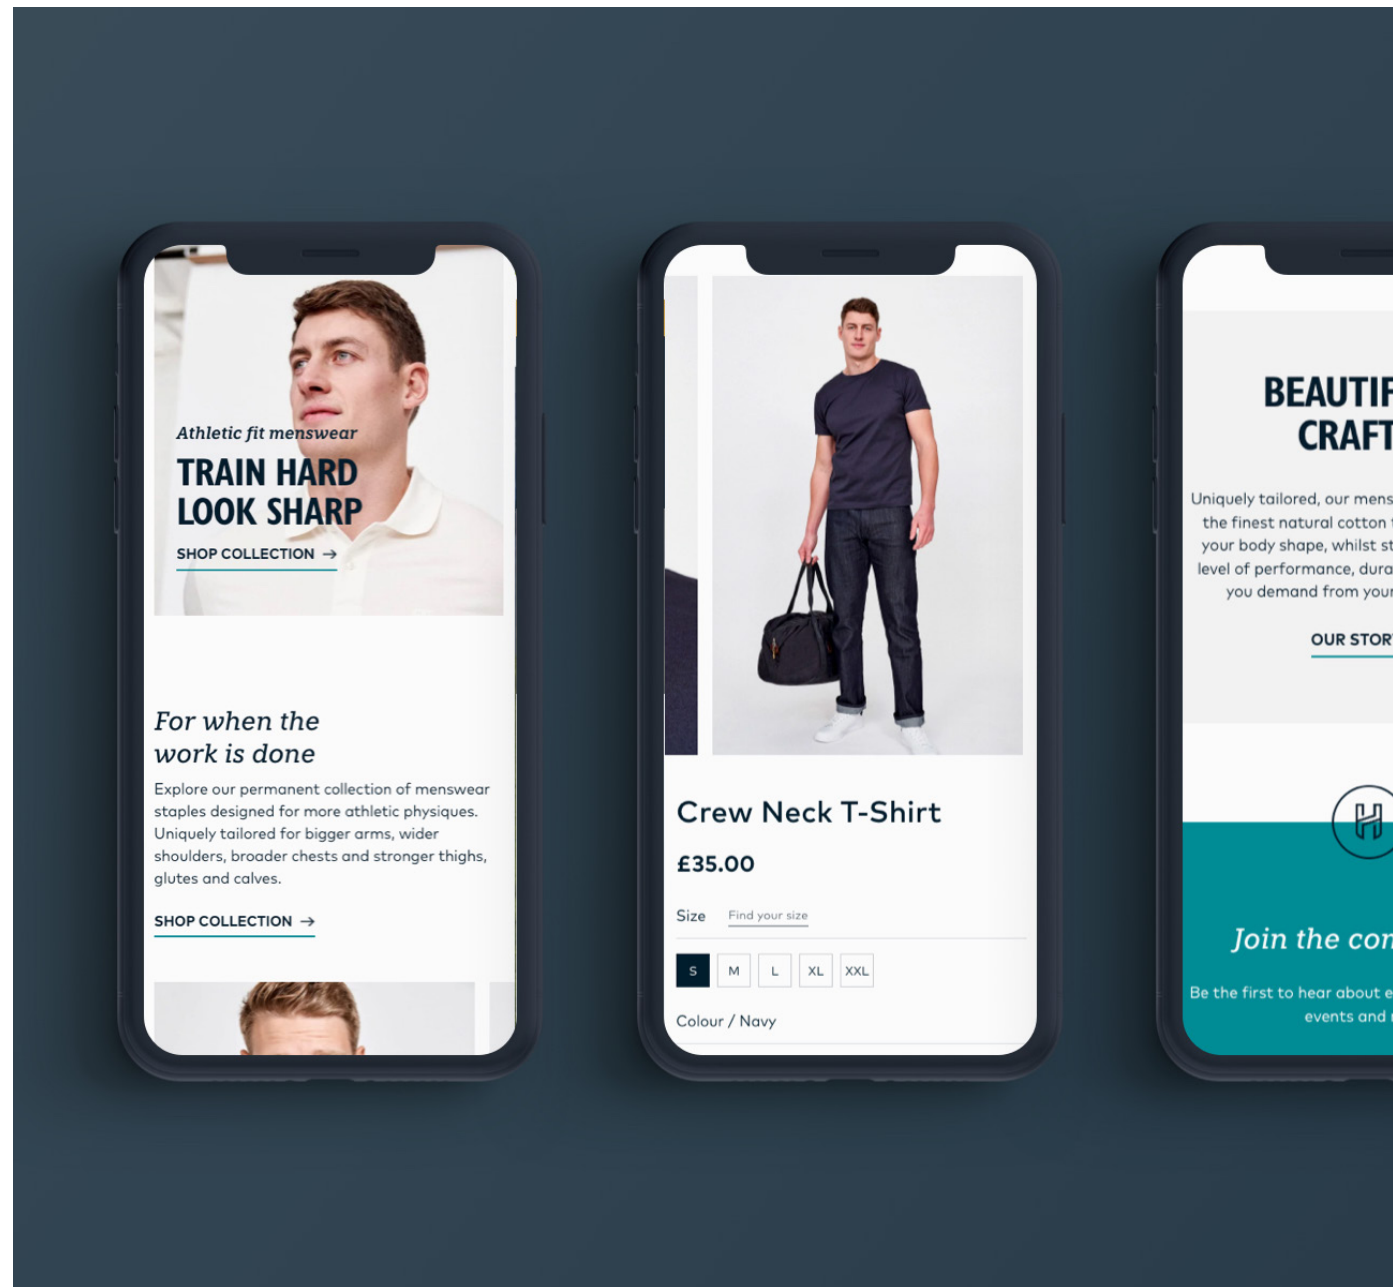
Athletic fit menswear

TRAIN HARD LOOK SHARP

SHOP COLLECTION →

For when the work is done

Explore our permanent collection of menswear staples designed for more athletic physiques. Uniquely tailored for bigger arms, wider shoulders, broader chests and stronger thighs, glutes and calves.

SHOP COLLECTION →

Crew Neck T-Shirt

£35.00

Size Find your size

S M L XL XXL

Colour / Navy

BEAUTIF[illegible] CRAFT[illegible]

Uniquely tailored, our mens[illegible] the finest natural cotton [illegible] your body shape, whilst st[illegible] level of performance, dura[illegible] you demand from your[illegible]

OUR STOR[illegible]

H

Join the co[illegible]

Be the first to hear about e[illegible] events and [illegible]